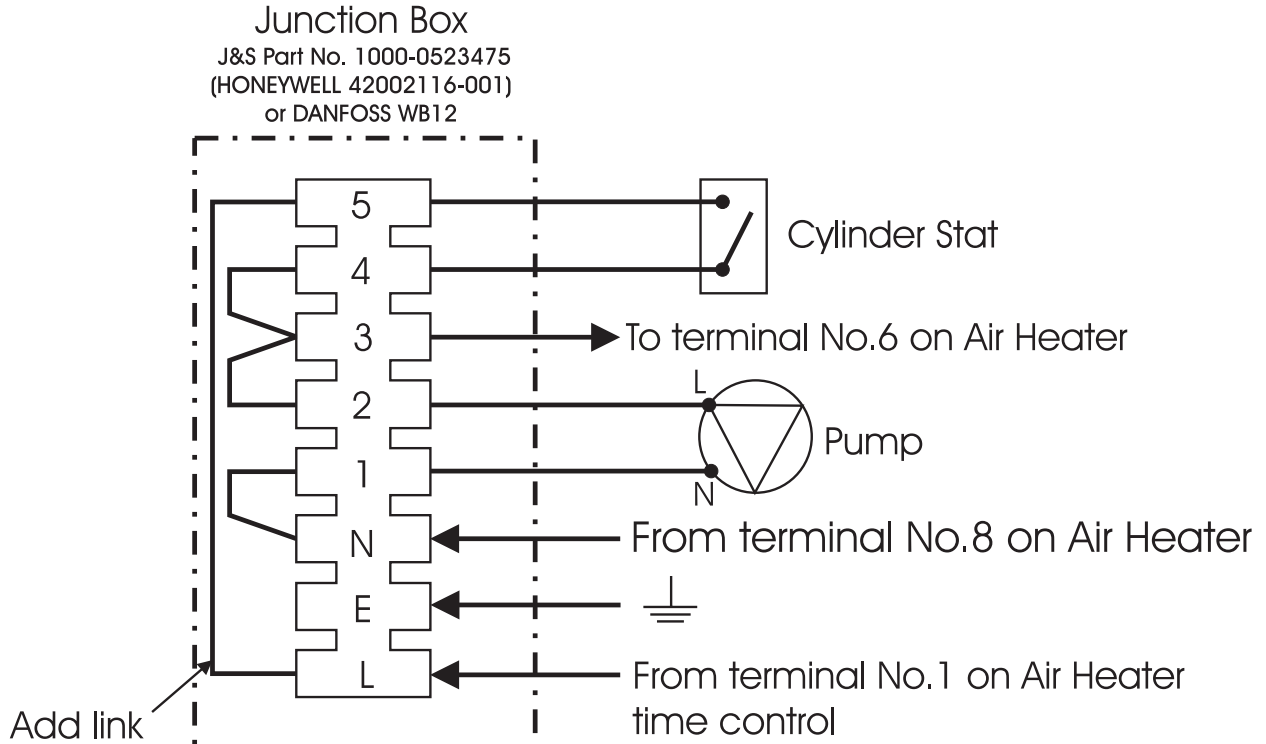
Junction Box
J&S Part No. 1000-0523475
(HONEYWELL 42002116-001)
or DANFOSS WB12

5
4
3
2
1
N
E
L

Cylinder Stat

To terminal No.6 on Air Heater

L
Pump
N

From terminal No.8 on Air Heater

From terminal No.1 on Air Heater time control

Add link